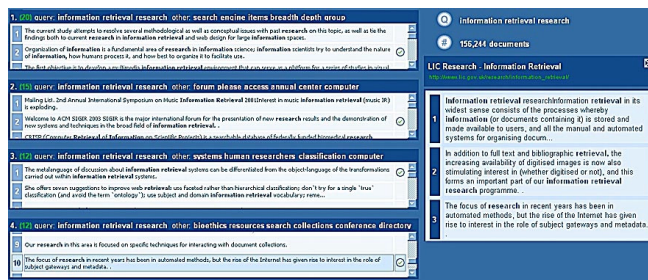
1. (20) query: information retrieval research other: search engine items breadth depth group

1 The current study attempts to resolve several methodological as well as conceptual issues with past research on this topic, as well as tie the findings both to current research in information retrieval and web design for large information spaces.

2 Organization of information is a fundamental area of research in information science; information scientists try to understand the nature of information, how humans process it, and how best to organize it to facilitate use.

The first objective is to develop a multimedia information retrieval environment that can serve as a platform for a series of studies in visual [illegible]

2. (15) query: information retrieval research other: forum please access annual center computer

1 Mailing List: 2nd Annual International Symposium on Music Information Retrieval 2001Interest in music information retrieval (music IR) is exploding..

2 Welcome to ACM SIGIR 2005 SIGIR is the major international forum for the presentation of new research results and the demonstration of new systems and techniques in the broad field of information retrieval. .

CESIR (Computer Retrieval of Information on Scientific Projects) is a searchable database of federally funded biomedical research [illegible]

3. (12) query: information retrieval research other: systems human researchers classification computer

1 The metalanguage of discussion about information retrieval systems can be differentiated from the object-language of the transformations carried out within information systems.

2 She offers seven suggestions to improve web retrieval: use faceted rather than hierarchical classification; don't try for a single "true" classification (and avoid the term "ontology"); use subject and domain information retrieval vocabulary; remo...

4. (12) query: information retrieval research other: bioethics resources search collections conference directory

9 Our research in this area is focused on specific techniques for interacting with document collections.

10 The focus of research in recent years has been in automated methods, but the rise of the Internet has given rise to interest in the role of subject gateways and metadata. .

information retrieval research

156,244 documents

LIC Research - Information Retrieval
http://www.lic.gov.uk/research/information_retrieval/

1 Information retrieval researchInformation retrieval in its widest sense consists of the processes whereby information (or documents containing it) is stored and made available to users, and all the manual and automated systems for organising docum...

2 In addition to full text and bibliographic retrieval, the increasing availability of digitised images is now also stimulating interest in whether digitised or not), and this forms an important part of our information retrieval research programme. .

3 The focus of research in recent years has been in automated methods, but the rise of the Internet has given rise to interest in the role of subject gateways and metadata. .